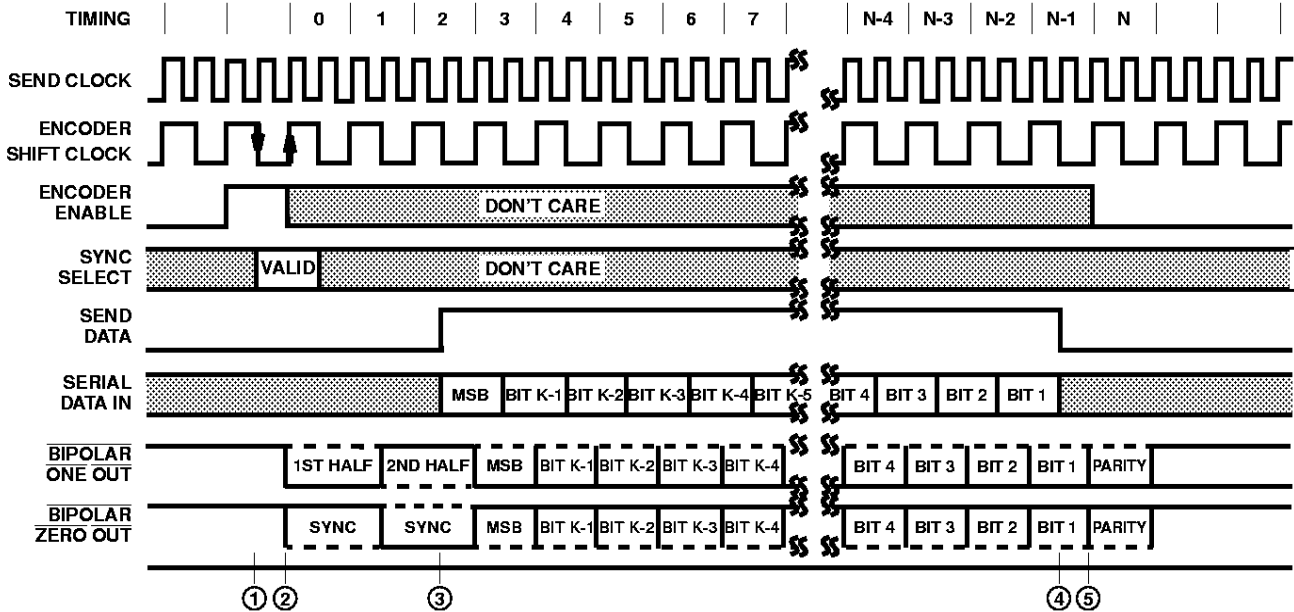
TIMING | 0 | 1 | 2 | 3 | 4 | 5 | 6 | 7 | N-4 | N-3 | N-2 | N-1 | N

SEND CLOCK

ENCODER SHIFT CLOCK

ENCODER ENABLE

DON'T CARE

SYNC SELECT

VALID

DON'T CARE

SEND DATA

SERIAL DATA IN

MSB BIT K-1 BIT K-2 BIT K-3 BIT K-4 BIT K-5 BIT 4 BIT 3 BIT 2 BIT 1

$\overline{BIPOLAR}$ $\overline{ONE}$ $\overline{OUT}$

1ST HALF 2ND HALF MSB BIT K-1 BIT K-2 BIT K-3 BIT K-4 BIT 4 BIT 3 BIT 2 BIT 1 PARITY

$\overline{BIPOLAR}$ $\overline{ZERO}$ $\overline{OUT}$

SYNC SYNC MSB BIT K-1 BIT K-2 BIT K-3 BIT K-4 BIT 4 BIT 3 BIT 2 BIT 1 PARITY

① ② ③ ④ ⑤